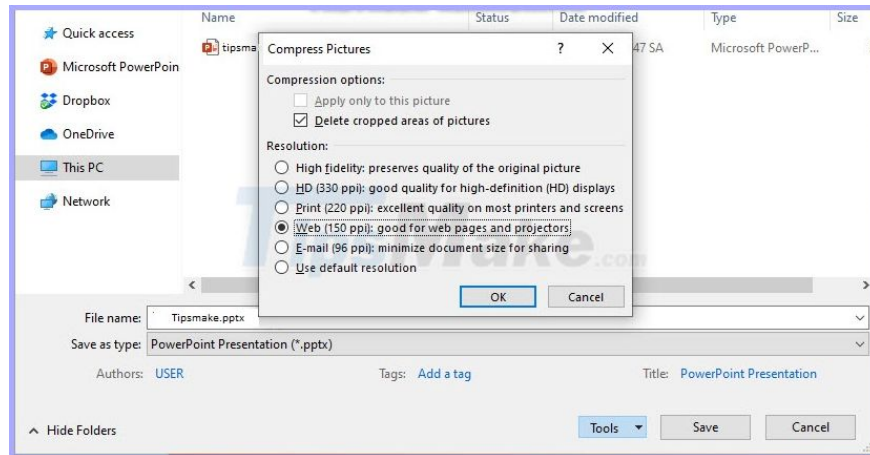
Quick access
Microsoft PowerPoin
Dropbox
OneDrive
This PC
Network

Name
Status
Date modified
Type
Size
tipsma
47 SA
Microsoft PowerP...

Compress Pictures
?
X
Compression options:
Apply only to this picture
Delete cropped areas of pictures
Resolution:
High fidelity: preserves quality of the original picture
HD (330 ppi): good quality for high-definition (HD) displays
Print (220 ppi): excellent quality on most printers and screens
Web (150 ppi): good for web pages and projectors
E-mail (96 ppi): minimize document size for sharing
Use default resolution
OK
Cancel

TipsMake.com

File name: Tipsmake.pptx
Save as type: PowerPoint Presentation (*.pptx)
Authors: USER
Tags: Add a tag
Title: PowerPoint Presentation
Hide Folders
Tools
Save
Cancel